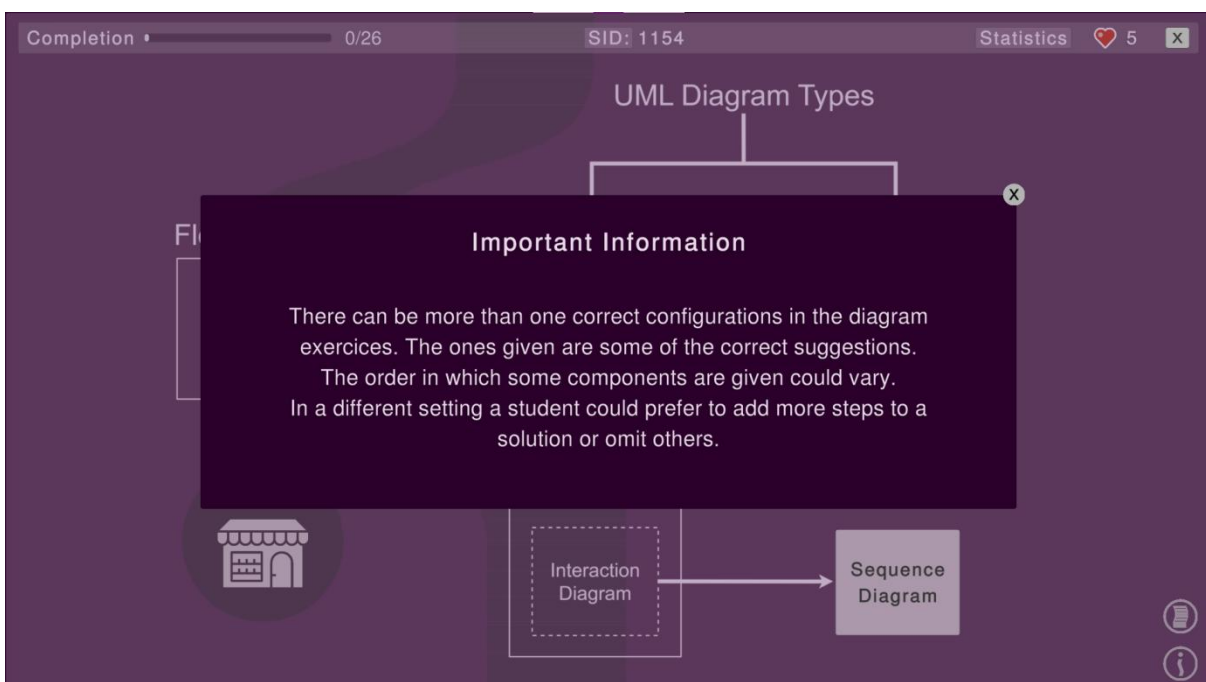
Completion 0/26 SID: 1154 Statistics 5 X

UML Diagram Types

Fl

X

Important Information

There can be more than one correct configurations in the diagram exercices. The ones given are some of the correct suggestions. The order in which some components are given could vary. In a different setting a student could prefer to add more steps to a solution or omit others.

Interaction Diagram

Sequence Diagram